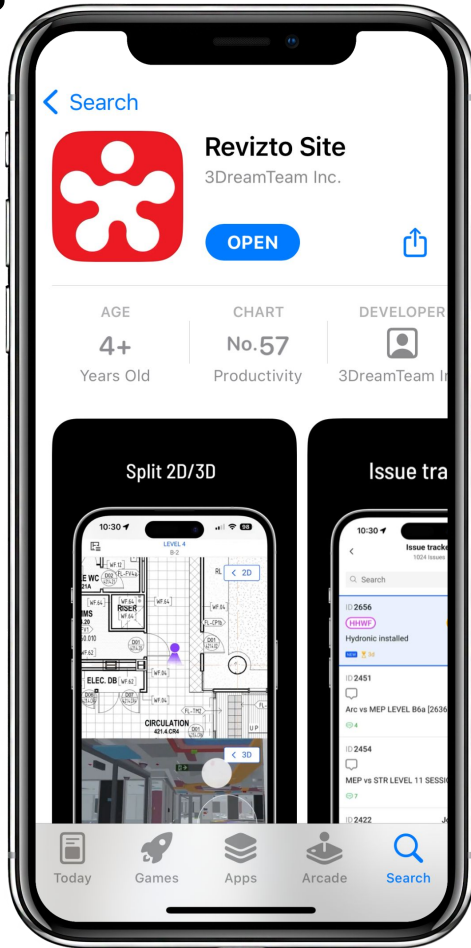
< Search

Revizto Site
3DreamTeam Inc.

OPEN

AGE
4+
Years Old

CHART
No.57
Productivity

DEVELOPER
3DreamTeam In

Split 2D/3D

10:30
LEVEL 4
B-2
< 2D
WC
RISER
ELEC. DB
CIRCULATION
421.4.CR4
< 3D

Issue tra

10:30
Issue track
1024 Issues
Search
ID 2656
HHWF
Hydronic installed
ID 2451
Arc vs MEP LEVEL B6a [2636
ID 2454
MEP vs STR LEVEL 11 SESSIO
ID 2422

Today
Games
Apps
Arcade
Search